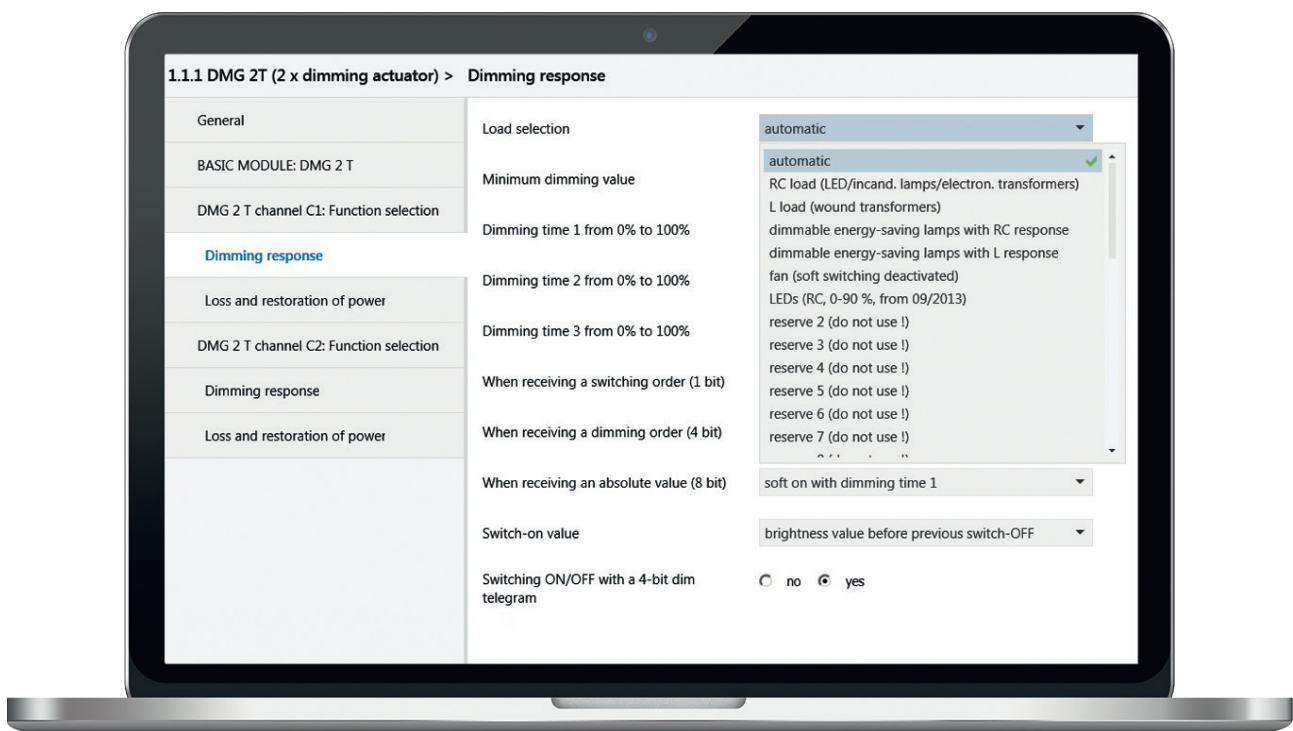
1.1.1 DMG 2T (2 x dimming actuator) > Dimming response

General

BASIC MODULE: DMG 2 T

DMG 2 T channel C1: Function selection

Dimming response

Loss and restoration of power

DMG 2 T channel C2: Function selection

Dimming response

Loss and restoration of power

Load selection

automatic

automatic
RC load (LED/incand. lamps/electron. transformers)
L load (wound transformers)
dimmable energy-saving lamps with RC response
dimmable energy-saving lamps with L response
fan (soft switching deactivated)
LEDs (RC, 0-90 %, from 09/2013)
reserve 2 (do not use !)
reserve 3 (do not use !)
reserve 4 (do not use !)
reserve 5 (do not use !)
reserve 6 (do not use !)
reserve 7 (do not use !)
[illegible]

Minimum dimming value

Dimming time 1 from 0% to 100%

Dimming time 2 from 0% to 100%

Dimming time 3 from 0% to 100%

When receiving a switching order (1 bit)

When receiving a dimming order (4 bit)

When receiving an absolute value (8 bit)

soft on with dimming time 1

Switch-on value

brightness value before previous switch-OFF

Switching ON/OFF with a 4-bit dim telegram

no yes